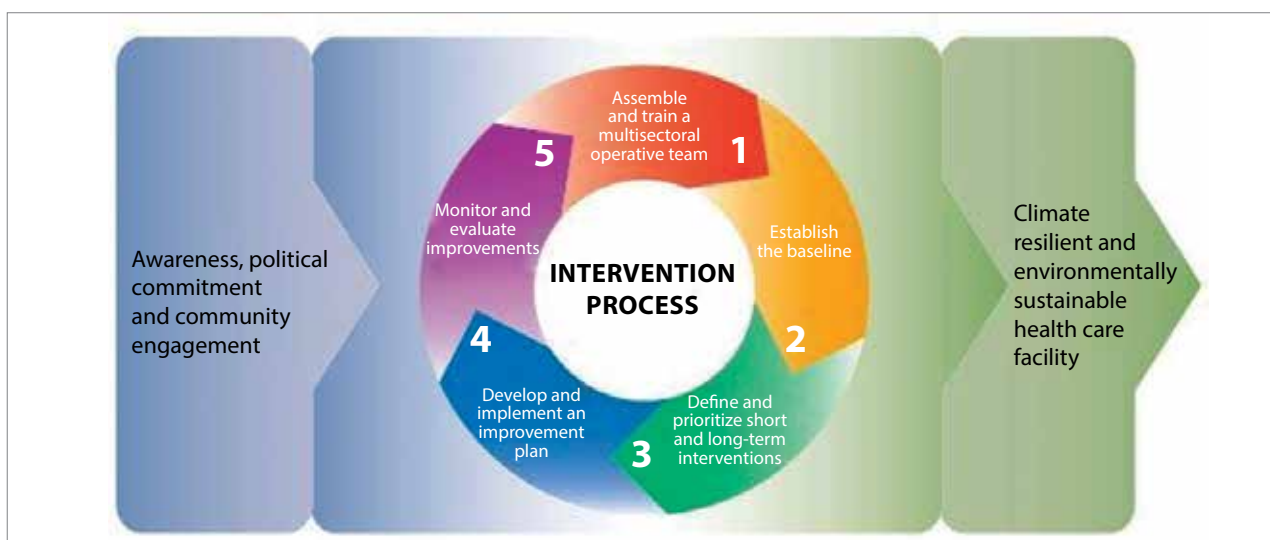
Awareness, political commitment and community engagement

INTERVENTION PROCESS

1
Assemble and train a multisectoral operative team

Establish the baseline
2

Define and prioritize short and long-term interventions
3

4
Develop and implement an improvement plan

5
Monitor and evaluate improvements

Climate resilient and environmentally sustainable health care facility